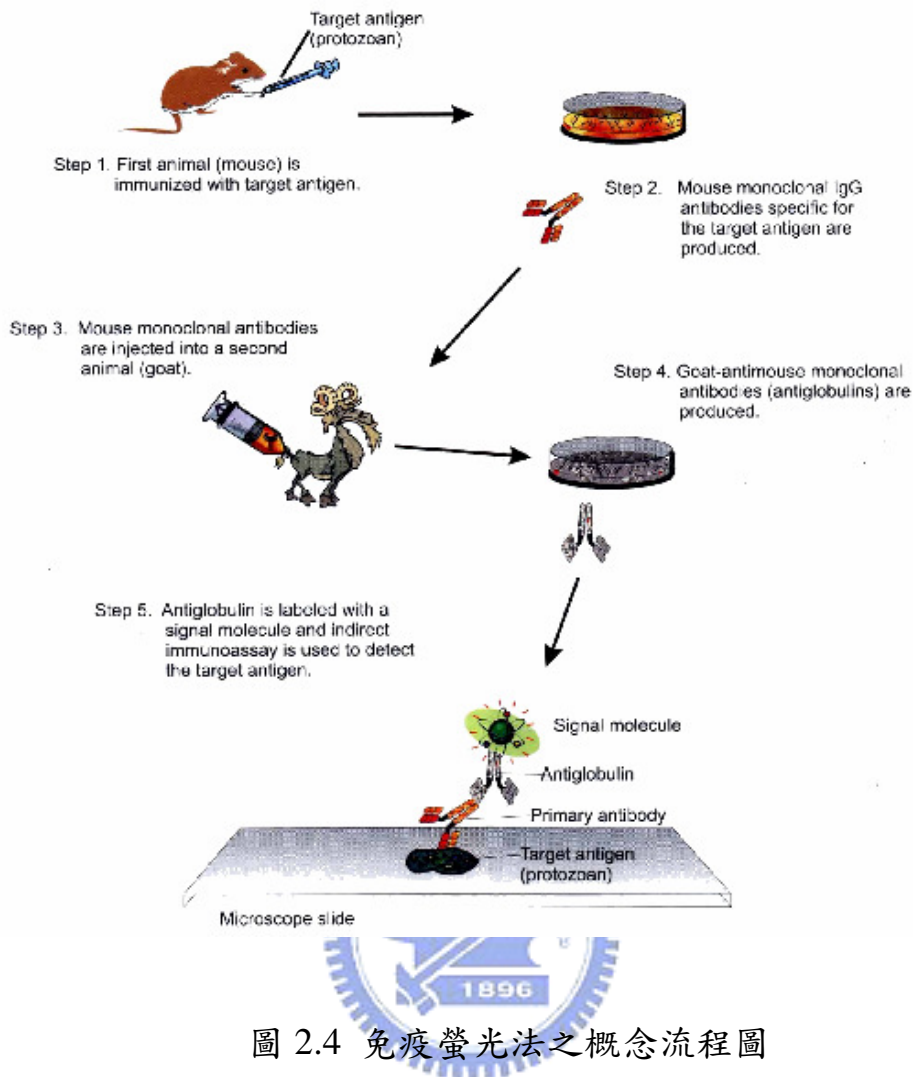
Target antigen (protozoan)

Step 1. First animal (mouse) is immunized with target antigen.

Step 2. Mouse monoclonal IgG antibodies specific for the target antigen are produced.

Step 3. Mouse monoclonal antibodies are injected into a second animal (goat).

Step 4. Goat-antimouse monoclonal antibodies (antiglobulins) are produced.

Step 5. Antiglobulin is labeled with a signal molecule and indirect immunoassay is used to detect the target antigen.

Signal molecule

Antiglobulin

Primary antibody

Target antigen (protozoan)

Microscope slide

1896

圖 2.4 免疫螢光法之概念流程圖